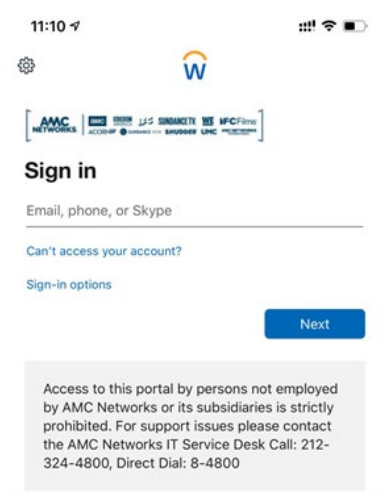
11:10

W

AMC NETWORKS | AMC | BBC AMERICA | IFC | SUNDANCETV | WE tv | IFC Films | ACORN TV | SUNDANCE NOW | SHUDDER | UMC | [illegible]

Sign in

Email, phone, or Skype

Can't access your account?

Sign-in options

Next

Access to this portal by persons not employed by AMC Networks or its subsidiaries is strictly prohibited. For support issues please contact the AMC Networks IT Service Desk Call: 212-324-4800, Direct Dial: 8-4800